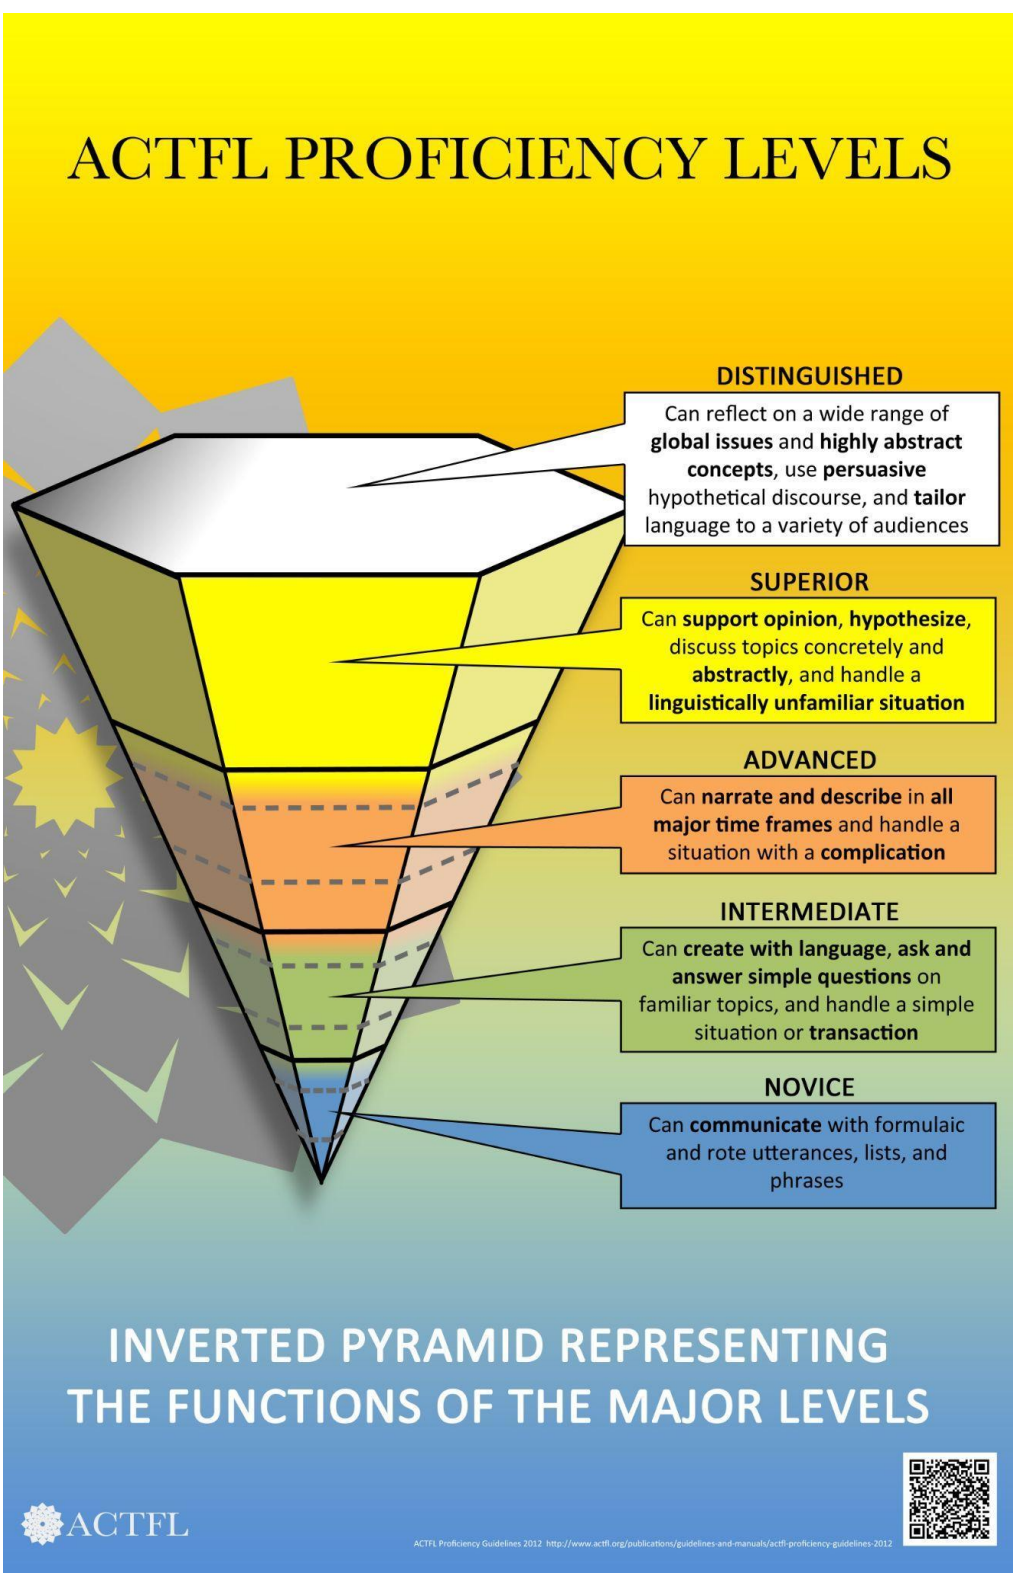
ACTFL PROFICIENCY LEVELS

DISTINGUISHED

Can reflect on a wide range of global issues and highly abstract concepts, use persuasive hypothetical discourse, and tailor language to a variety of audiences

SUPERIOR

Can support opinion, hypothesize, discuss topics concretely and abstractly, and handle a linguistically unfamiliar situation

ADVANCED

Can narrate and describe in all major time frames and handle a situation with a complication

INTERMEDIATE

Can create with language, ask and answer simple questions on familiar topics, and handle a simple situation or transaction

NOVICE

Can communicate with formulaic and rote utterances, lists, and phrases

INVERTED PYRAMID REPRESENTING THE FUNCTIONS OF THE MAJOR LEVELS

ACTFL

ACTFL Proficiency Guidelines 2012 http://www.actfl.org/publications/guidelines-and-manuals/actfl-proficiency-guidelines-2012